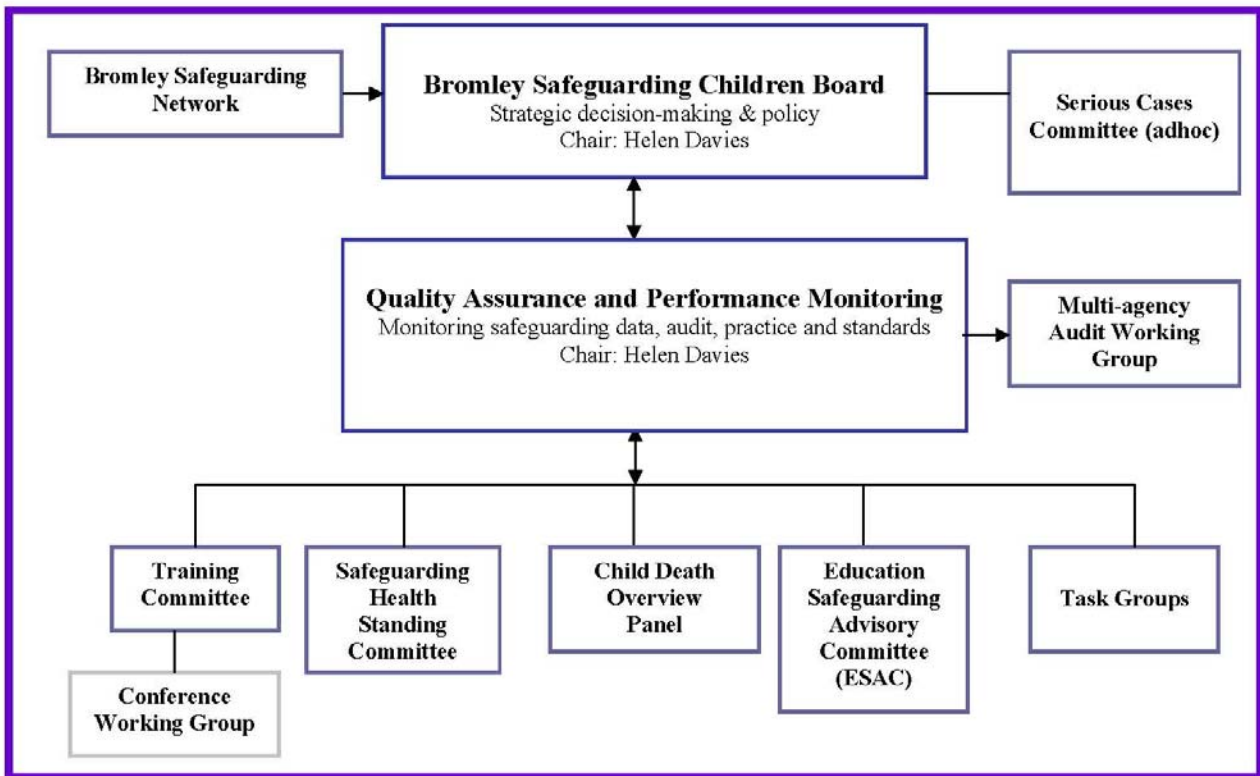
Bromley Safeguarding Network

Bromley Safeguarding Children Board
Strategic decision-making & policy
Chair: Helen Davies

Serious Cases Committee (adhoc)

Quality Assurance and Performance Monitoring
Monitoring safeguarding data, audit, practice and standards
Chair: Helen Davies

Multi-agency Audit Working Group

Training Committee

Conference Working Group

Safeguarding Health Standing Committee

Child Death Overview Panel

Education Safeguarding Advisory Committee (ESAC)

Task Groups